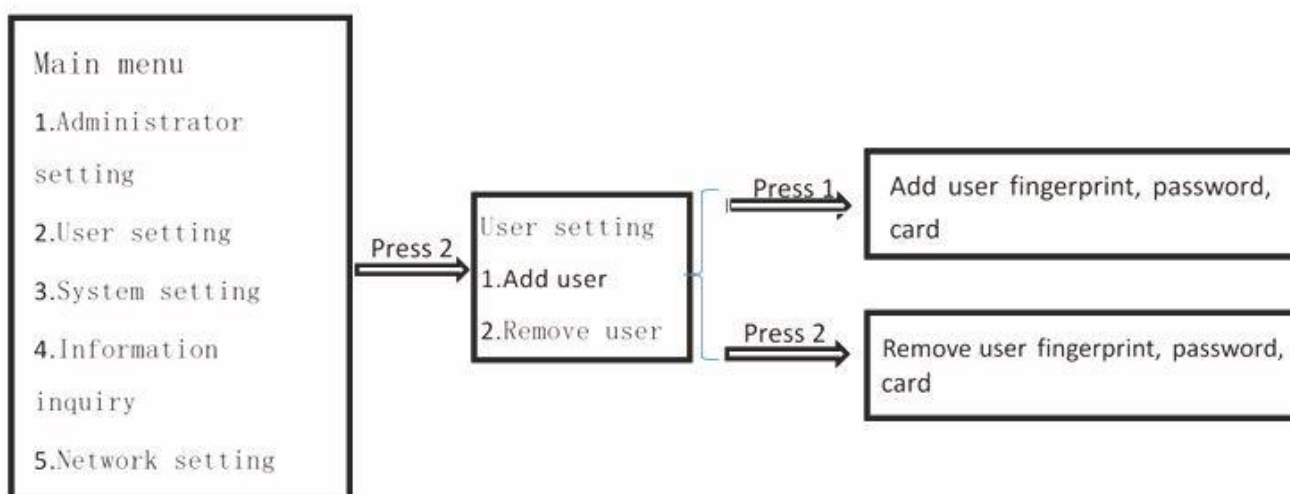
Main menu
1.Administrator setting
2.User setting
3.System setting
4.Information inquiry
5.Network setting

Press 2

User setting
1.Add user
2.Remove user

Press 1

Add user fingerprint, password, card

Press 2

Remove user fingerprint, password, card